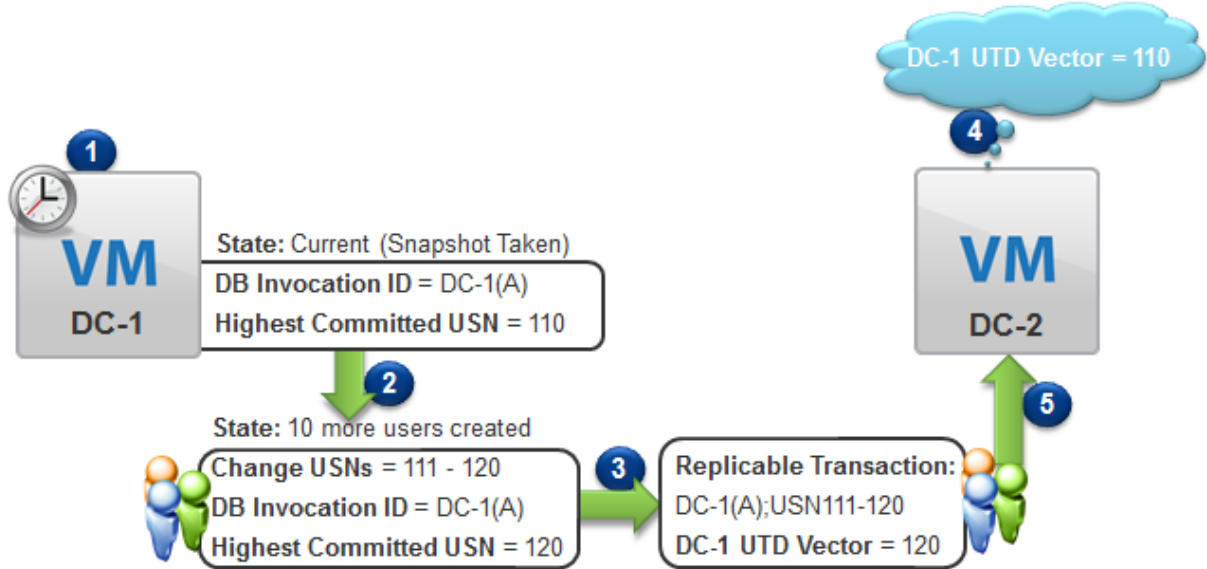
DC-1 UTD Vector = 110

4

1

VM

DC-1

State: Current (Snapshot Taken)

DB Invocation ID = DC-1(A)

Highest Committed USN = 110

VM

DC-2

2

State: 10 more users created

Change USNs = 111 - 120

DB Invocation ID = DC-1(A)

Highest Committed USN = 120

3

Replicable Transaction:

DC-1(A);USN111-120

DC-1 UTD Vector = 120

5